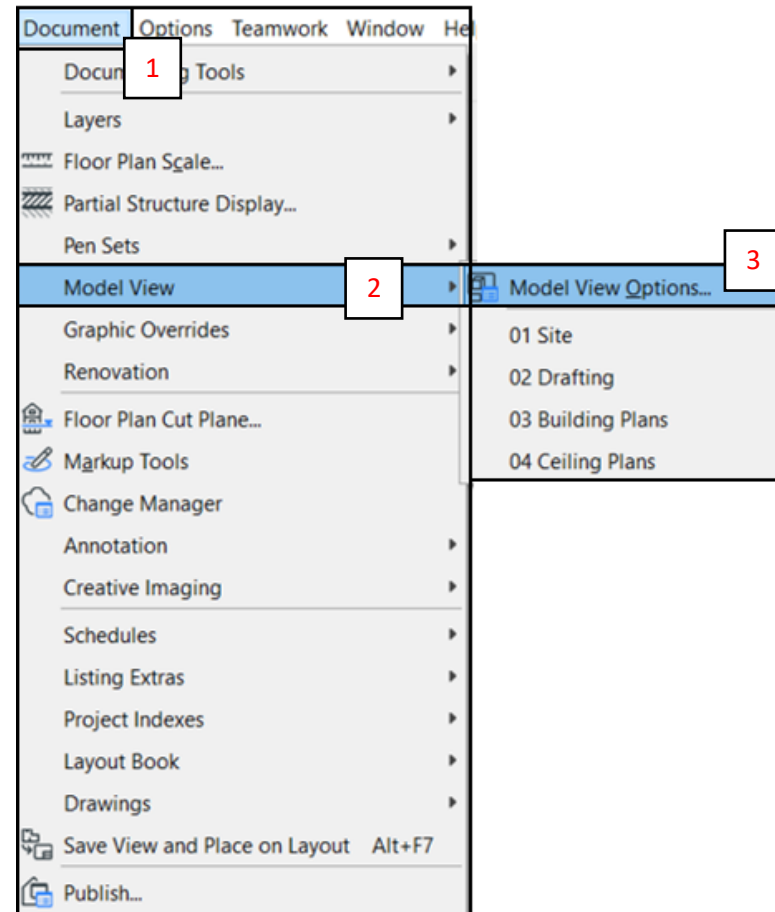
Document Options Teamwork Window He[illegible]
1
Docum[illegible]g Tools
Layers
Floor Plan Scale...
Partial Structure Display...
Pen Sets
Model View
2
3
Model View Options...
01 Site
02 Drafting
03 Building Plans
04 Ceiling Plans
Graphic Overrides
Renovation
Floor Plan Cut Plane...
Markup Tools
Change Manager
Annotation
Creative Imaging
Schedules
Listing Extras
Project Indexes
Layout Book
Drawings
Save View and Place on Layout Alt+F7
Publish...